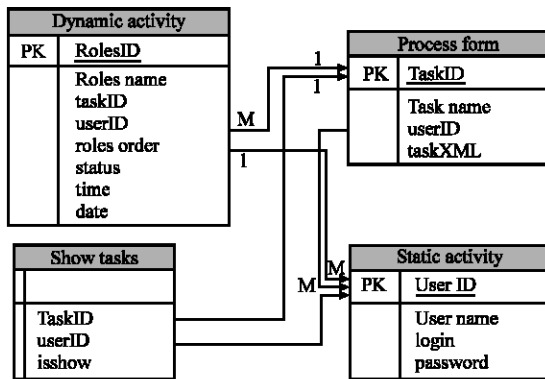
Dynamic activity

| PK | RolesID |
|---|---|
| | Roles name<br>taskID<br>userID<br>roles order<br>status<br>time<br>date |

Process form

| PK | TaskID |
|---|---|
| | Task name<br>userID<br>taskXML |

Show tasks

| | |
|---|---|
| | TaskID<br>userID<br>isshow |

Static activity

| PK | User ID |
|---|---|
| | User name<br>login<br>password |

1
1
M
1
M
M